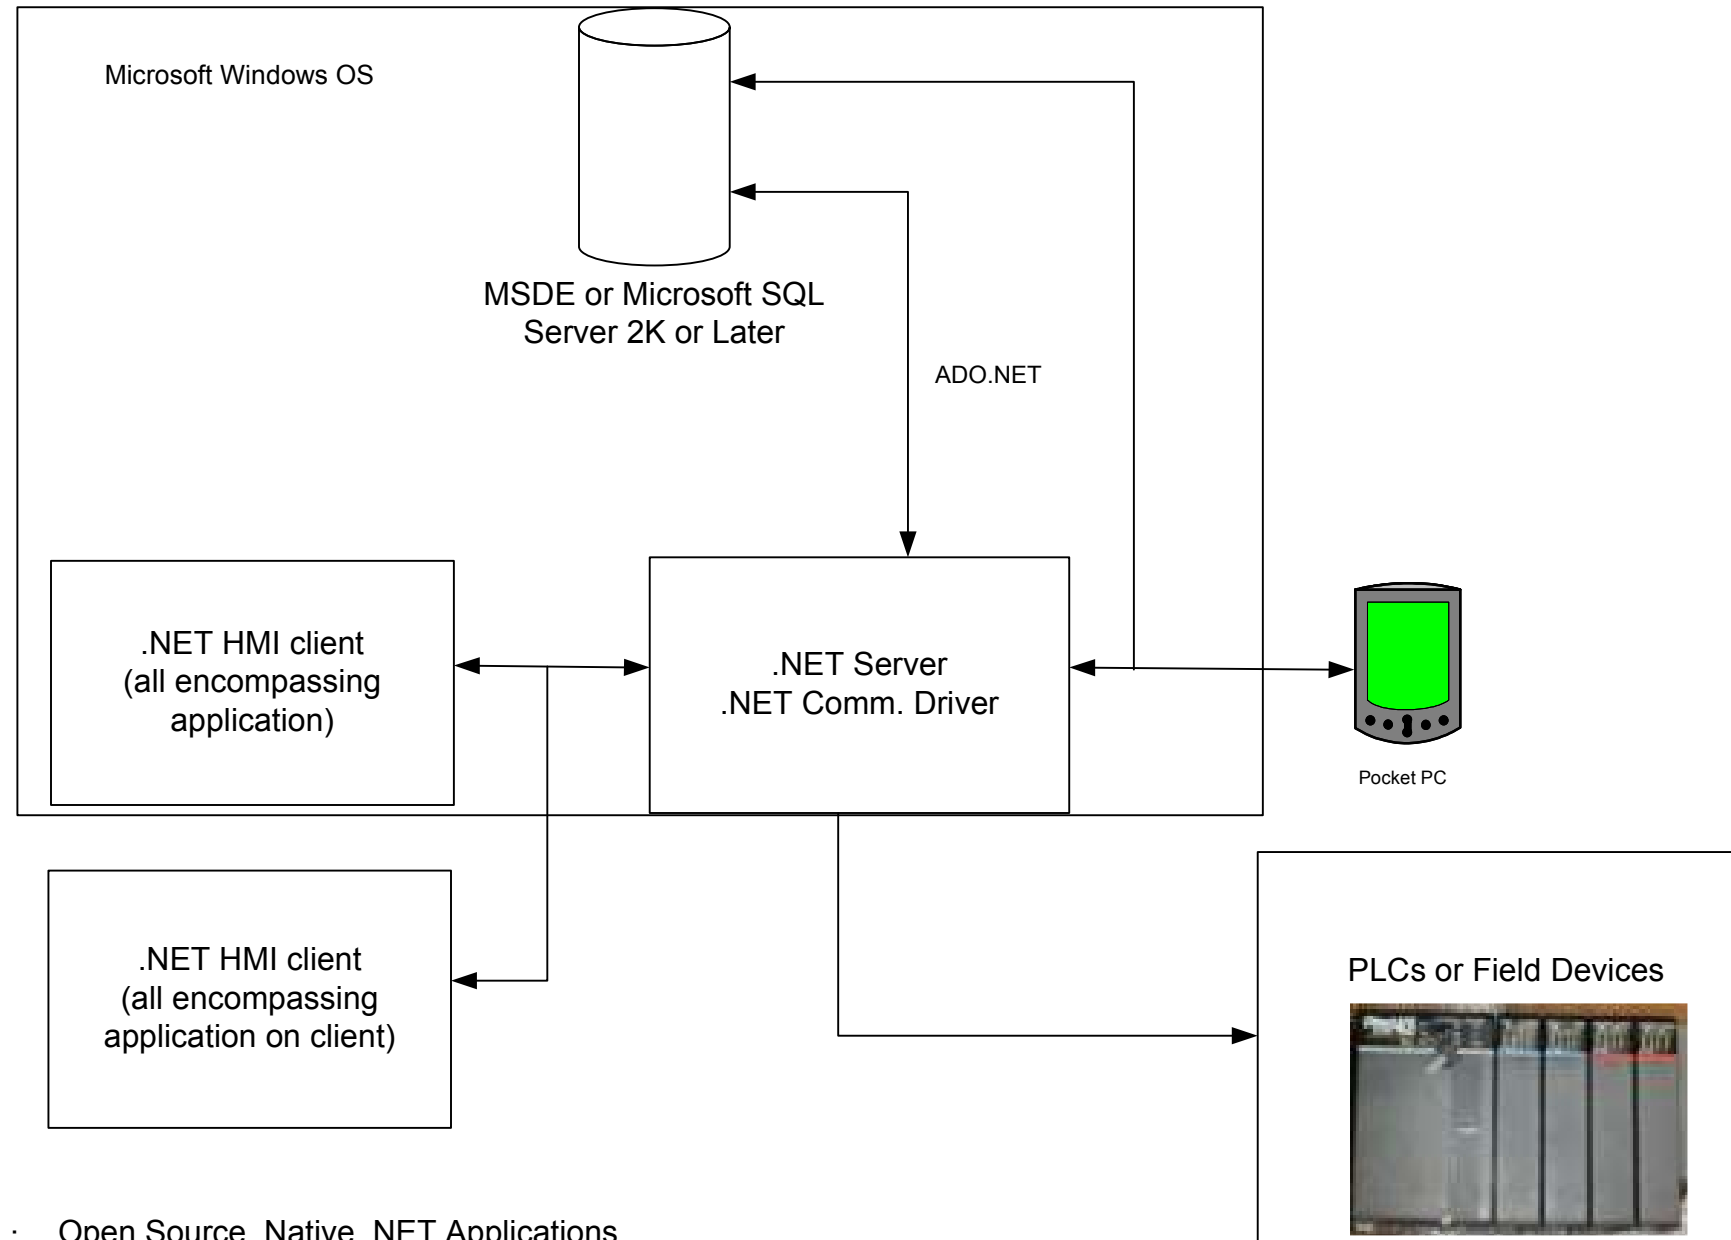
Microsoft Windows OS

MSDE or Microsoft SQL Server 2K or Later

ADO.NET

.NET HMI client (all encompassing application)

.NET Server
.NET Comm. Driver

Pocket PC

.NET HMI client (all encompassing application on client)

PLCs or Field Devices

· Open Source, Native .NET Applications